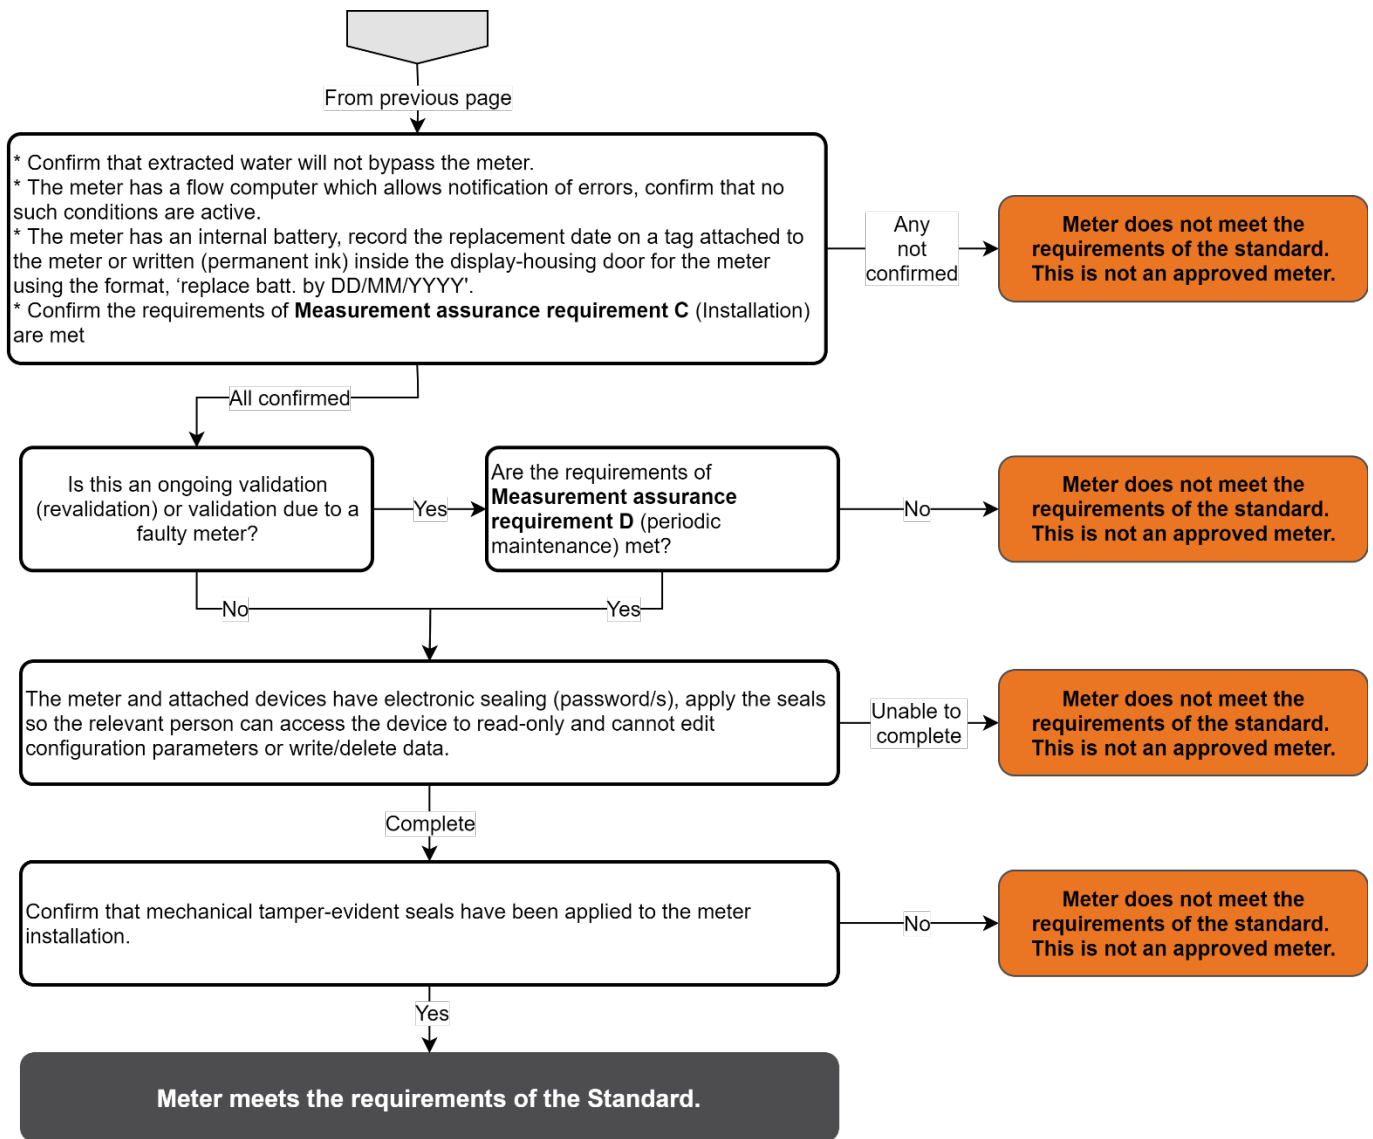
From previous page

* Confirm that extracted water will not bypass the meter.
* The meter has a flow computer which allows notification of errors, confirm that no such conditions are active.
* The meter has an internal battery, record the replacement date on a tag attached to the meter or written (permanent ink) inside the display-housing door for the meter using the format, 'replace batt. by DD/MM/YYYY'.
* Confirm the requirements of **Measurement assurance requirement C** (Installation) are met

Any not confirmed

**Meter does not meet the requirements of the standard. This is not an approved meter.**

All confirmed

Is this an ongoing validation (revalidation) or validation due to a faulty meter?

Yes

Are the requirements of **Measurement assurance requirement D** (periodic maintenance) met?

No

**Meter does not meet the requirements of the standard. This is not an approved meter.**

No

Yes

The meter and attached devices have electronic sealing (password/s), apply the seals so the relevant person can access the device to read-only and cannot edit configuration parameters or write/delete data.

Unable to complete

**Meter does not meet the requirements of the standard. This is not an approved meter.**

Complete

Confirm that mechanical tamper-evident seals have been applied to the meter installation.

No

**Meter does not meet the requirements of the standard. This is not an approved meter.**

Yes

**Meter meets the requirements of the Standard.**